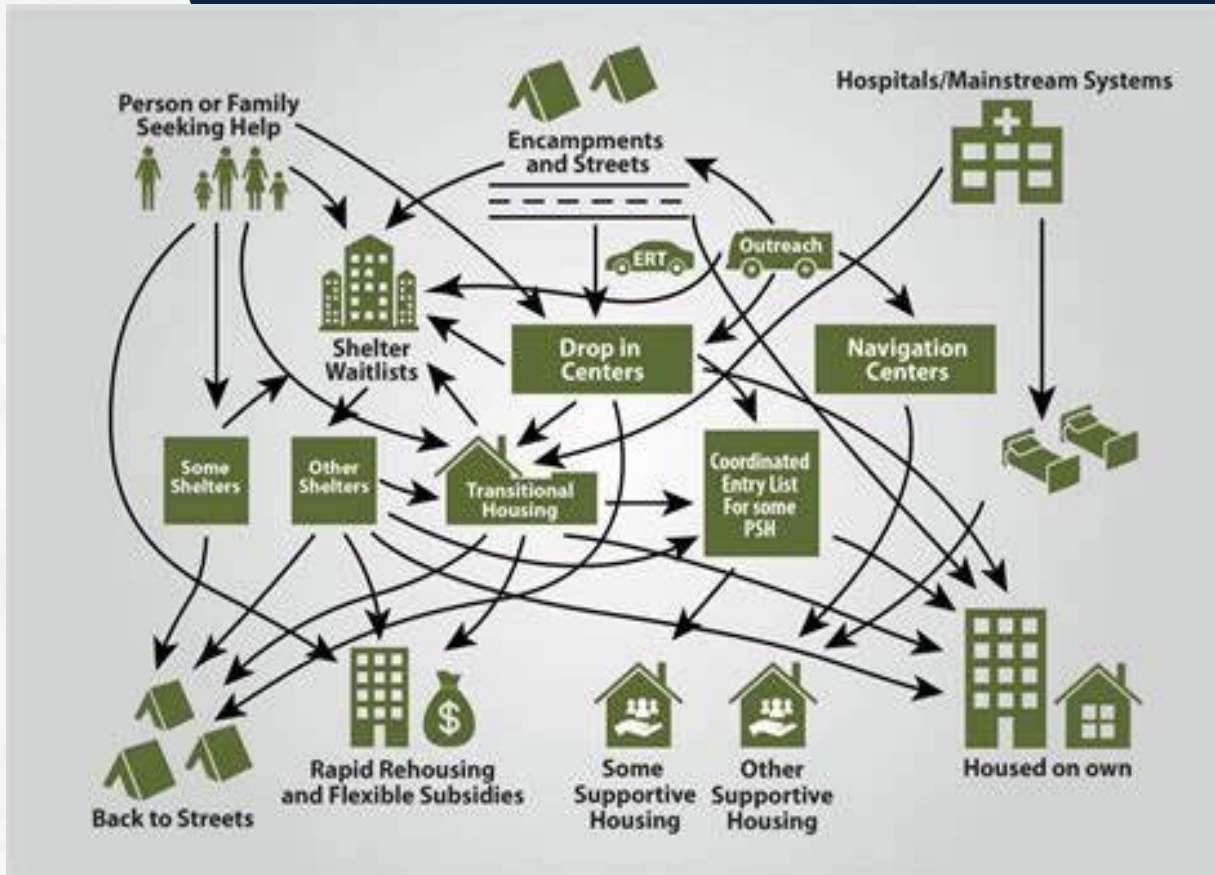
Person or Family Seeking Help

Encampments and Streets

Hospitals/Mainstream Systems

ERT

Outreach

Shelter Waitlists

Drop in Centers

Navigation Centers

Some Shelters

Other Shelters

Transitional Housing

Coordinated Entry List For some PSH

$

Back to Streets

Rapid Rehousing and Flexible Subsidies

Some Supportive Housing

Other Supportive Housing

Housed on own